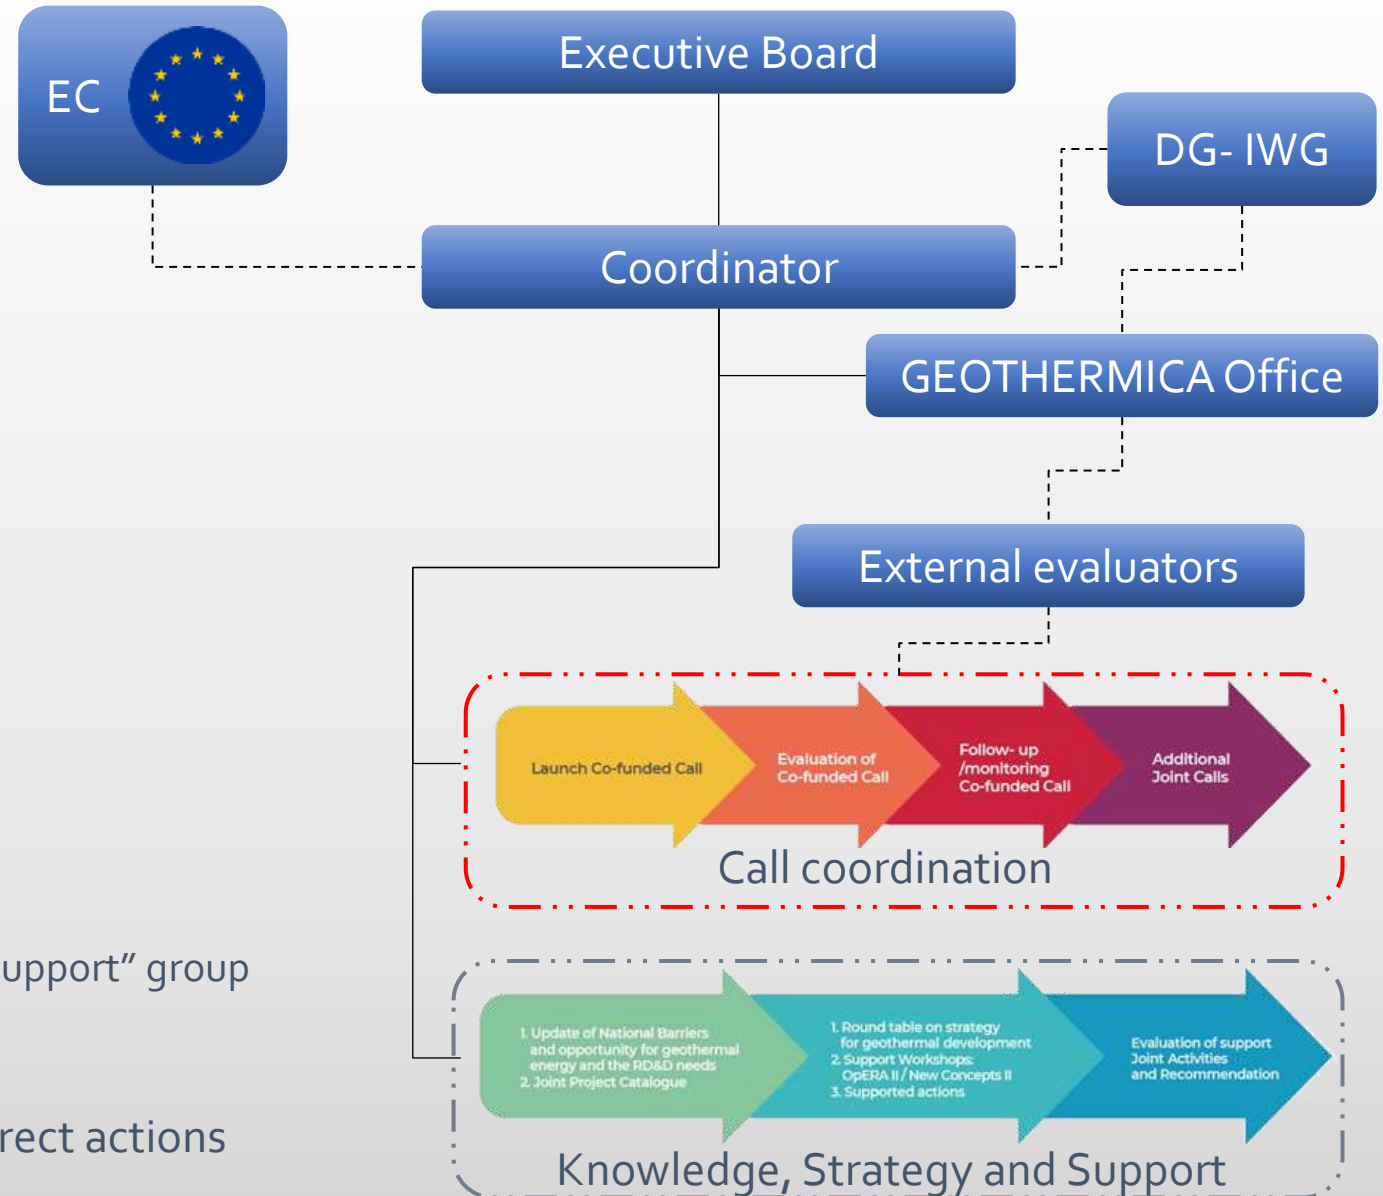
EC

Executive Board

DG- IWG

Coordinator

GEOTHERMICA Office

External evaluators

Launch Co-funded Call

Evaluation of Co-funded Call

Follow- up /monitoring Co-funded Call

Additional Joint Calls

Call coordination

upport" group

1. Update of National Barriers and opportunity for geothermal energy and the RD&D needs
2. Joint Project Catalogue

1. Round table on strategy for geothermal development
2. Support Workshops: OpERA II / New Concepts II
3. Supported actions

Evaluation of support Joint Activities and Recommendation

rect actions

Knowledge, Strategy and Support